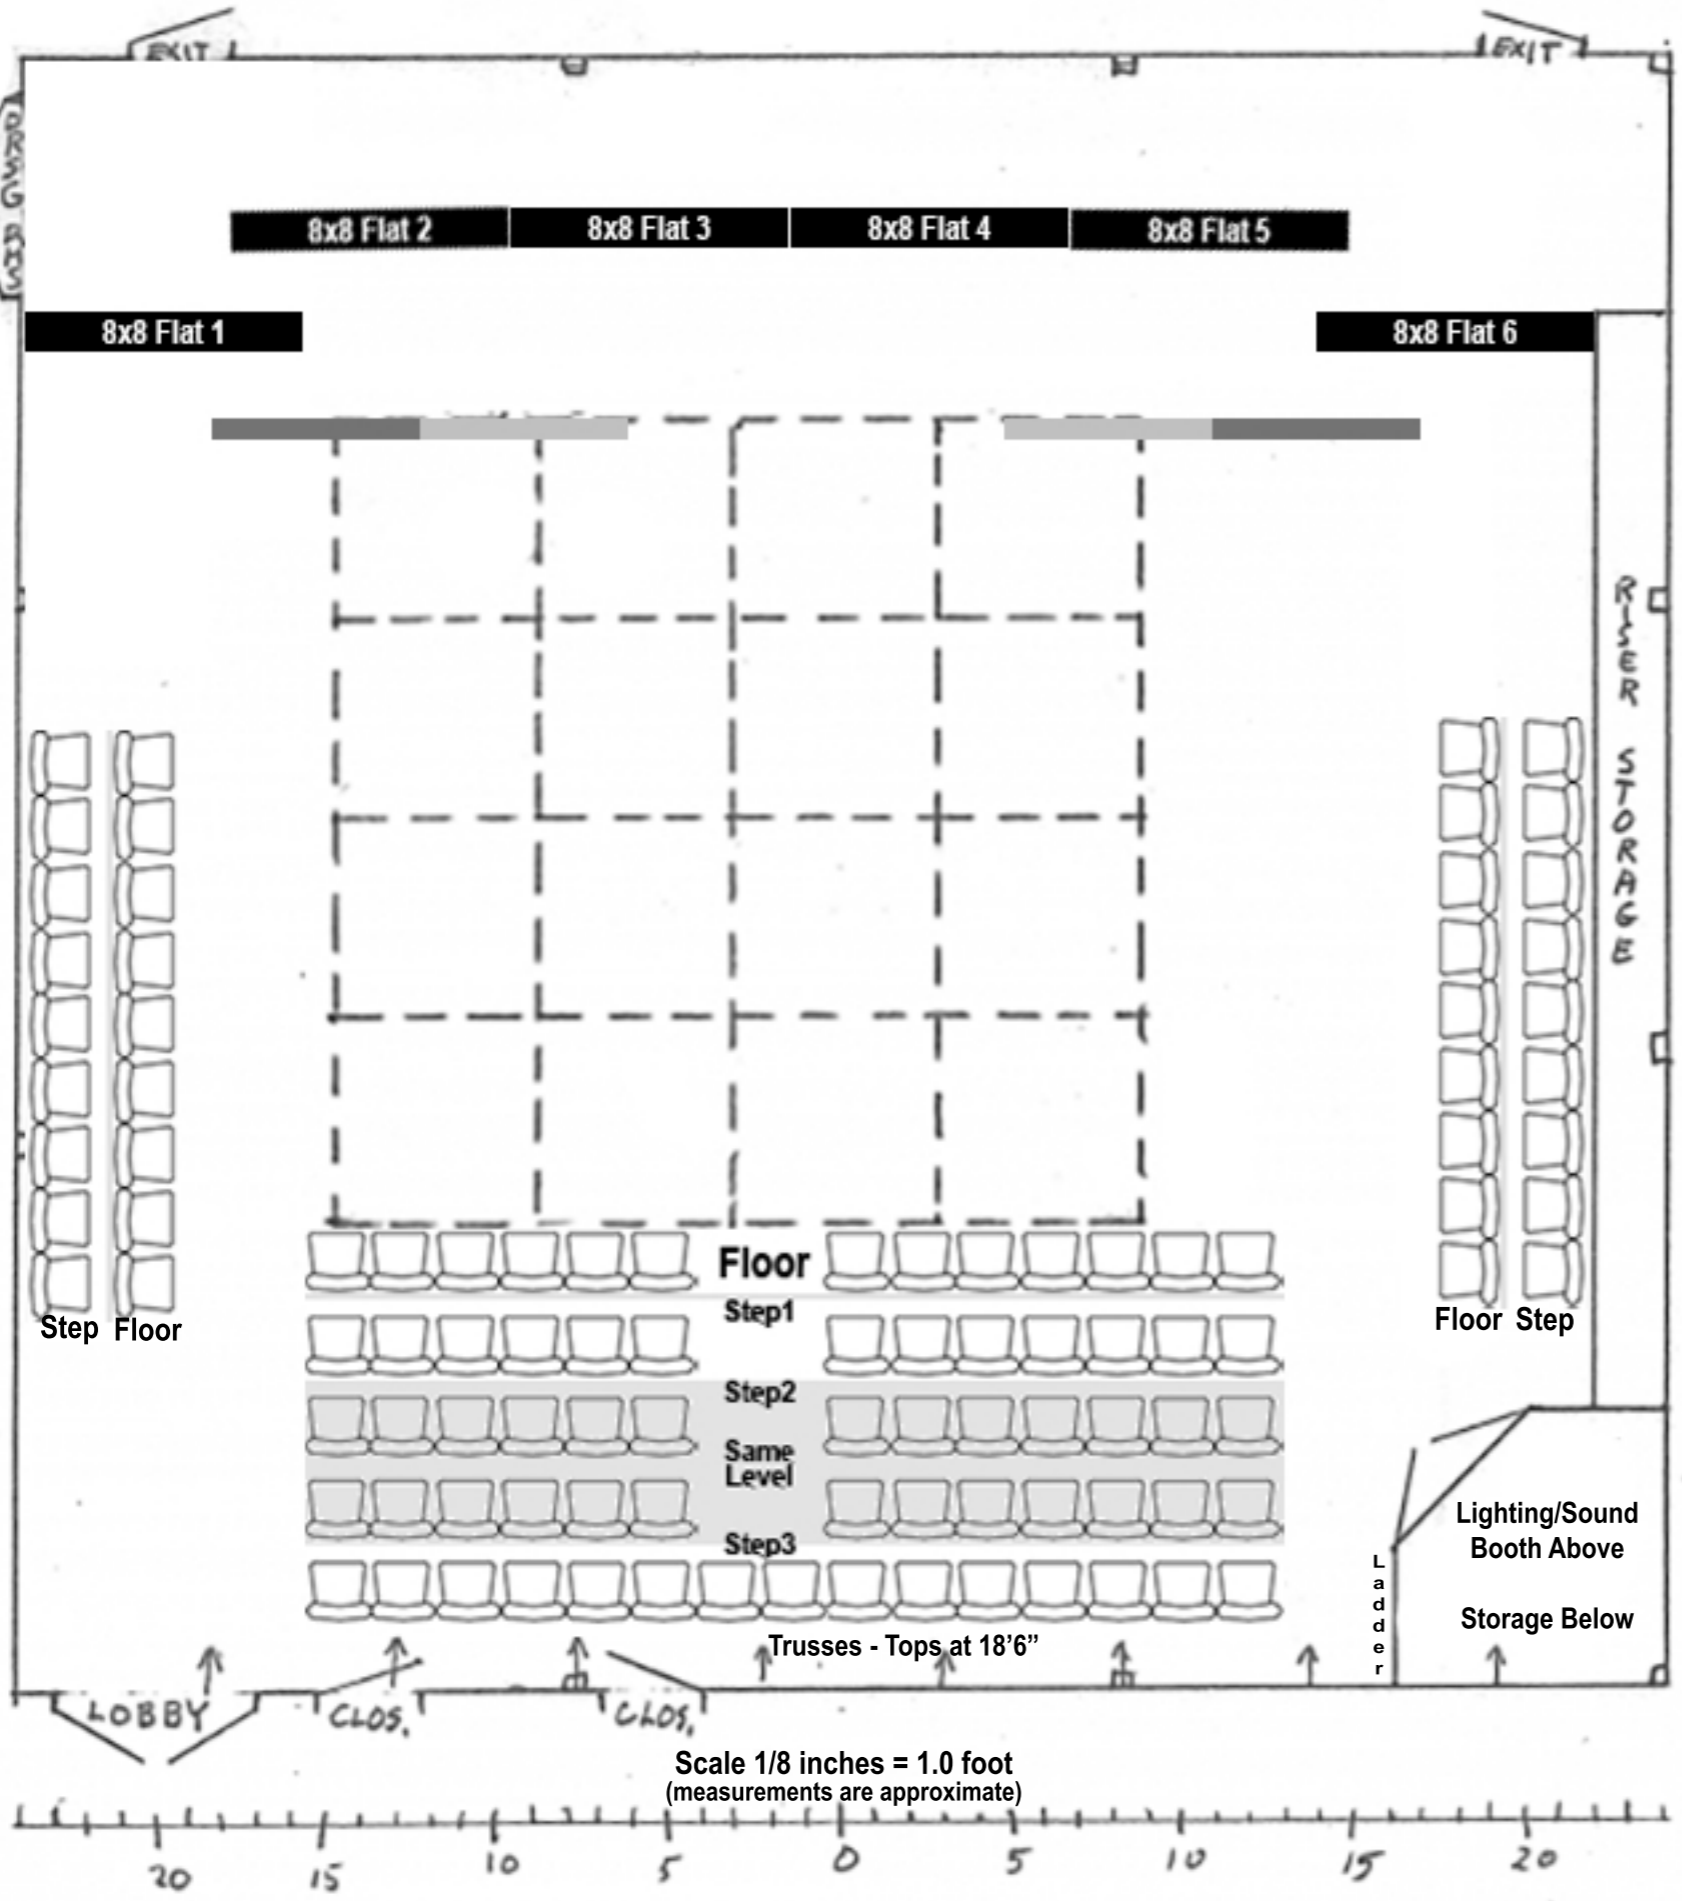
EXIT

EXIT

DRSG RMS

8x8 Flat 2

8x8 Flat 3

8x8 Flat 4

8x8 Flat 5

8x8 Flat 1

8x8 Flat 6

RISER STORAGE

Floor

Step1

Step2

Same Level

Step3

Step Floor

Floor Step

Lighting/Sound Booth Above

Storage Below

Ladder

Trusses - Tops at 18'6"

LOBBY

CLOS.

CLOS.

Scale 1/8 inches = 1.0 foot
(measurements are approximate)

20 15 10 5 0 5 10 15 20